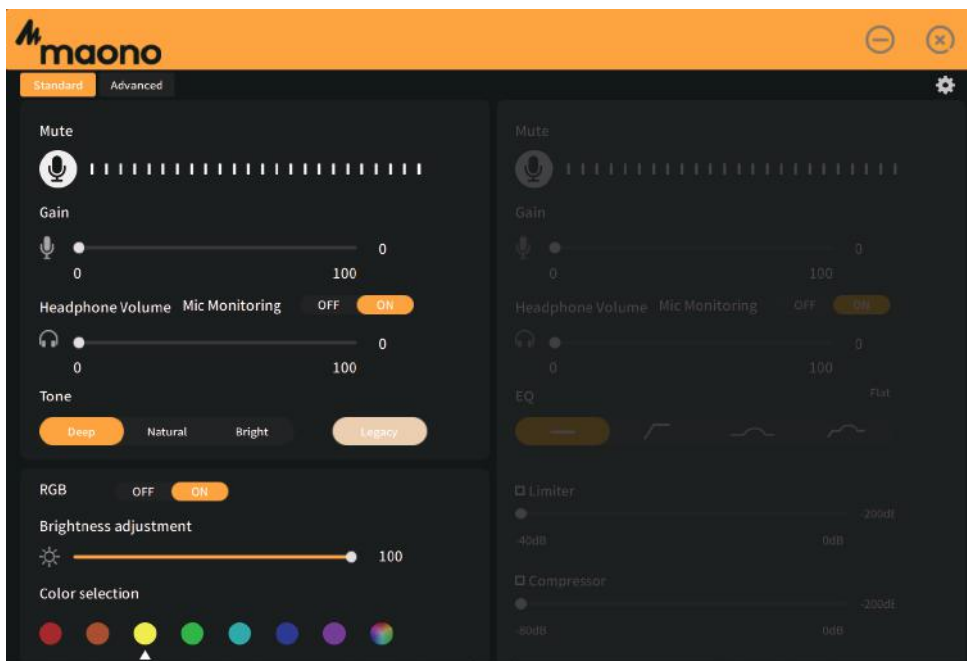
maono

Standard Advanced

Mute

Gain

0

0 100

Headphone Volume Mic Monitoring OFF ON

0

0 100

Tone

Deep Natural Bright Legacy

RGB OFF ON

Brightness adjustment

100

Color selection

Mute

Gain

0

0 100

Headphone Volume Mic Monitoring OFF ON

0

0 100

EQ

Flat

Limiter

-200dB

-40dB 0dB

Compressor

-200dB

-80dB 0dB